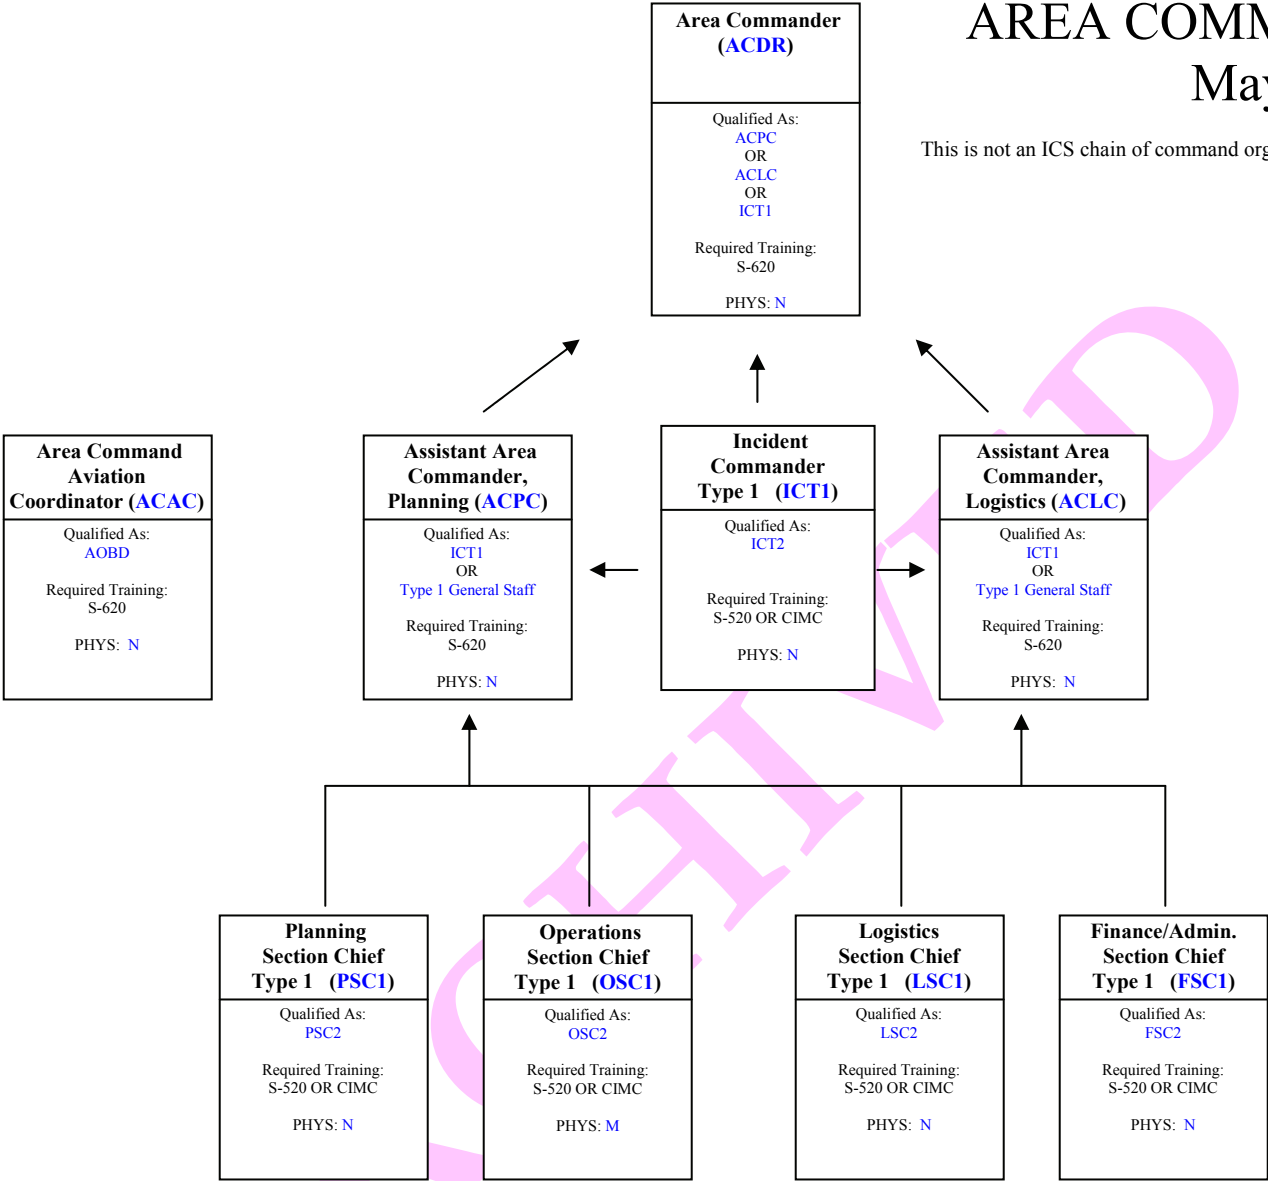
AREA COMM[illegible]
May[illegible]

This is not an ICS chain of command org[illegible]

Area Commander (ACDR)

Qualified As:
ACPC
OR
ACLC
OR
ICT1

Required Training:
S-620

PHYS: N

Area Command Aviation Coordinator (ACAC)

Qualified As:
AOBD

Required Training:
S-620

PHYS: N

Assistant Area Commander, Planning (ACPC)

Qualified As:
ICT1
OR
Type 1 General Staff

Required Training:
S-620

PHYS: N

Incident Commander Type 1 (ICT1)

Qualified As:
ICT2

Required Training:
S-520 OR CIMC

PHYS: N

Assistant Area Commander, Logistics (ACLC)

Qualified As:
ICT1
OR
Type 1 General Staff

Required Training:
S-620

PHYS: N

Planning Section Chief Type 1 (PSC1)

Qualified As:
PSC2

Required Training:
S-520 OR CIMC

PHYS: N

Operations Section Chief Type 1 (OSC1)

Qualified As:
OSC2

Required Training:
S-520 OR CIMC

PHYS: M

Logistics Section Chief Type 1 (LSC1)

Qualified As:
LSC2

Required Training:
S-520 OR CIMC

PHYS: N

Finance/Admin. Section Chief Type 1 (FSC1)

Qualified As:
FSC2

Required Training:
S-520 OR CIMC

PHYS: N

ARCHIVED